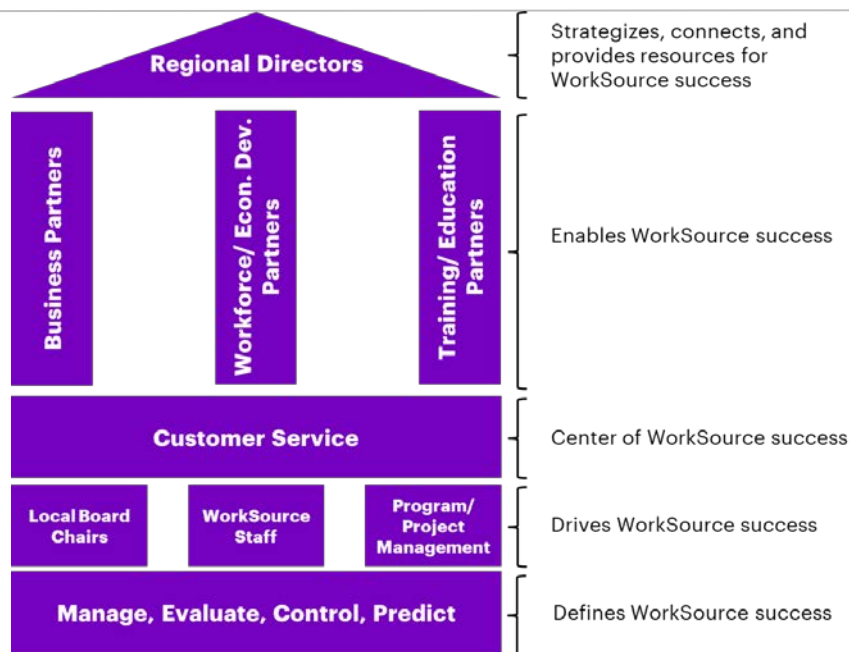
Regional Directors

Strategizes, connects, and provides resources for WorkSource success

Business Partners

Workforce/ Econ. Dev. Partners

Training/ Education Partners

Enables WorkSource success

Customer Service

Center of WorkSource success

Local Board Chairs

WorkSource Staff

Program/ Project Management

Drives WorkSource success

Manage, Evaluate, Control, Predict

Defines WorkSource success